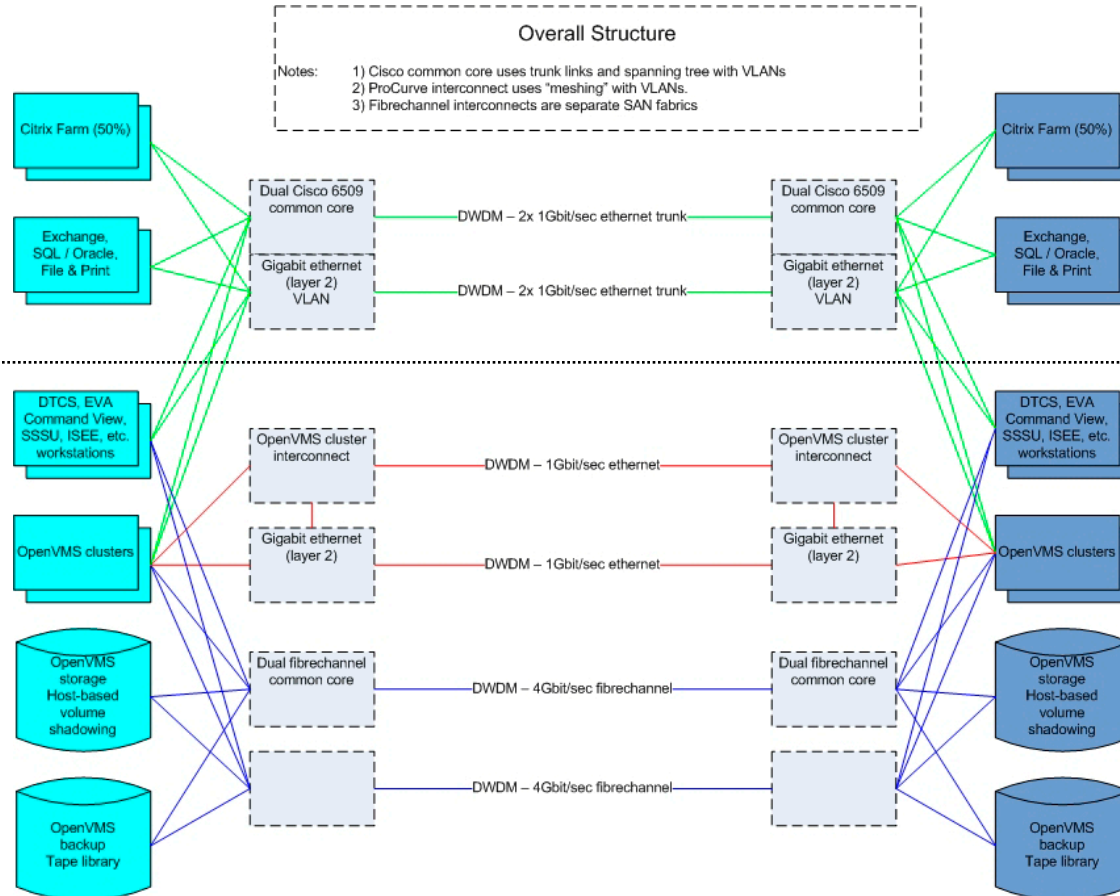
Overall Structure

Notes: 1) Cisco common core uses trunk links and spanning tree with VLANs
2) ProCurve interconnect uses "meshing" with VLANs.
3) Fibrechannel interconnects are separate SAN fabrics

Citrix Farm (50%)

Exchange, SQL / Oracle, File & Print

Dual Cisco 6509 common core

Gigabit ethernet (layer 2) VLAN

DWDM – 2x 1Gbit/sec ethernet trunk

DWDM – 2x 1Gbit/sec ethernet trunk

Dual Cisco 6509 common core

Gigabit ethernet (layer 2) VLAN

Citrix Farm (50%)

Exchange, SQL / Oracle, File & Print

DTCS, EVA Command View, SSSU, ISEE, etc. workstations

OpenVMS clusters

OpenVMS cluster interconnect

Gigabit ethernet (layer 2)

DWDM – 1Gbit/sec ethernet

DWDM – 1Gbit/sec ethernet

OpenVMS cluster interconnect

Gigabit ethernet (layer 2)

DTCS, EVA Command View, SSSU, ISEE, etc. workstations

OpenVMS clusters

OpenVMS storage Host-based volume shadowing

OpenVMS backup Tape library

Dual fibrechannel common core

DWDM – 4Gbit/sec fibrechannel

DWDM – 4Gbit/sec fibrechannel

Dual fibrechannel common core

OpenVMS storage Host-based volume shadowing

OpenVMS backup Tape library